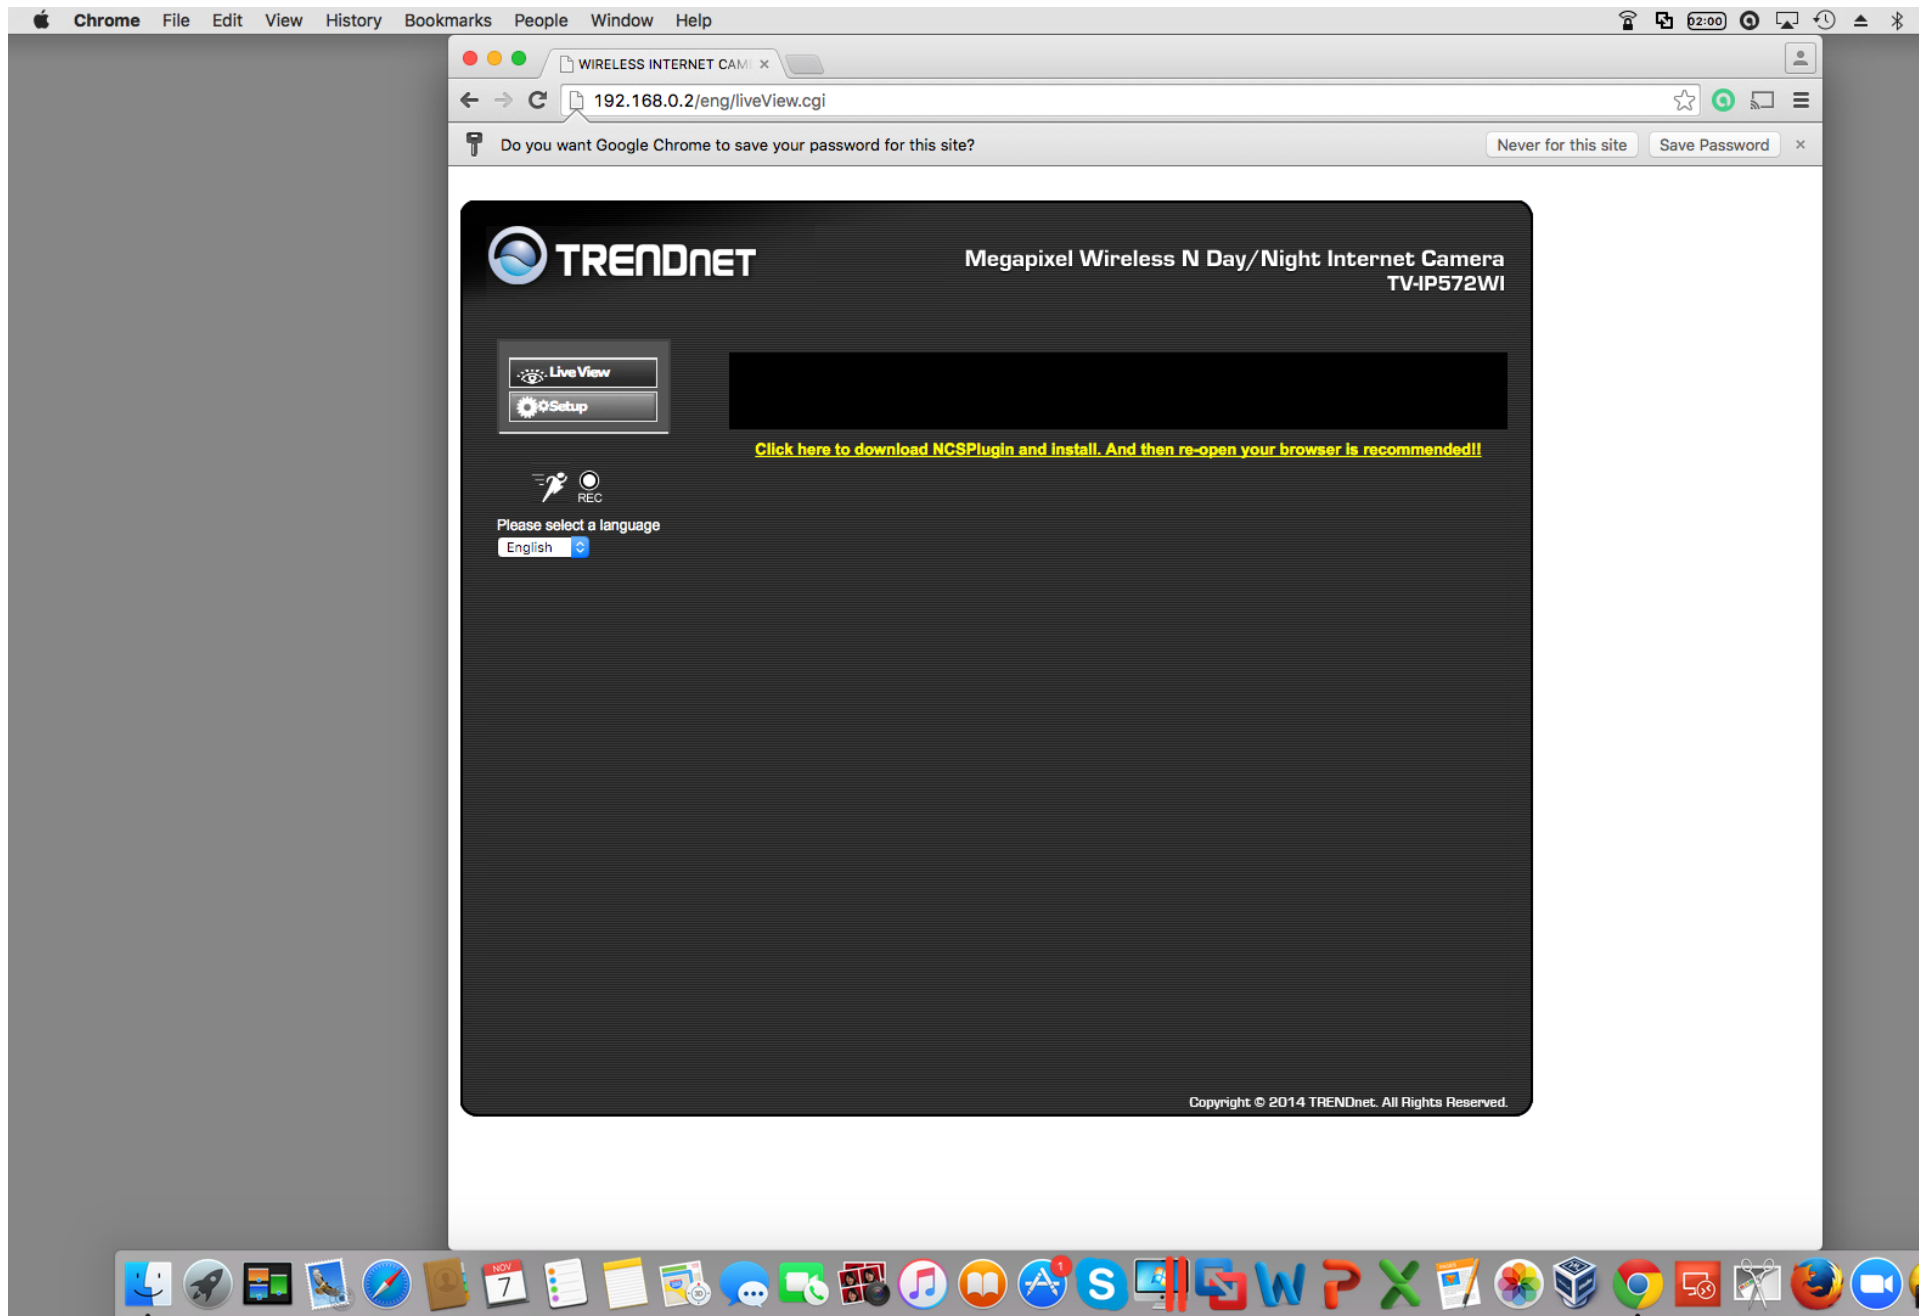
Chrome File Edit View History Bookmarks People Window Help

02:00

WIRELESS INTERNET CAM ×

192.168.0.2/eng/liveView.cgi

Do you want Google Chrome to save your password for this site?

Never for this site

Save Password

×

TRENDnet

Megapixel Wireless N Day/Night Internet Camera
TV-IP572WI

Live View

Setup

Click here to download NCSPlugin and install. And then re-open your browser is recommended!!

REC

Please select a language

English

Copyright © 2014 TRENDnet. All Rights Reserved.

NOV
7

1